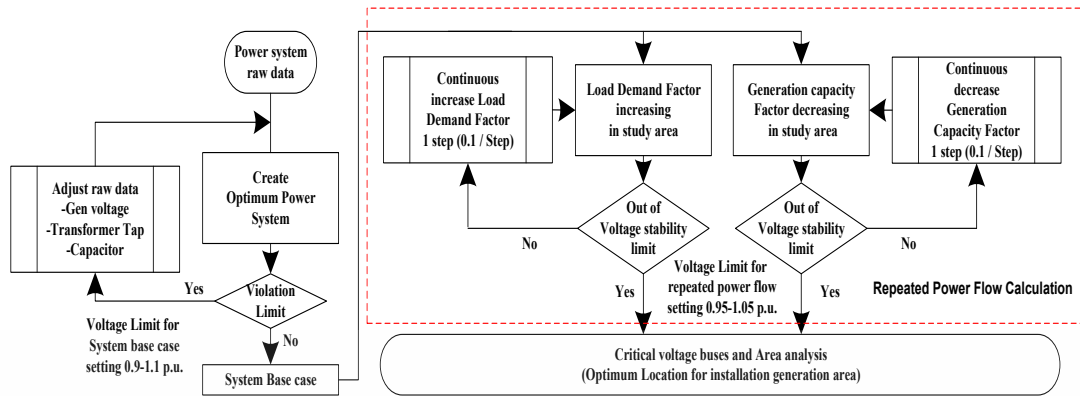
Power system raw data

Adjust raw data
-Gen voltage
-Transformer Tap
-Capacitor

Create Optimum Power System

Yes

Violation Limit

Voltage Limit for System base case setting 0.9-1.1 p.u.

No

System Base case

Continuous increase Load Demand Factor 1 step (0.1 / Step)

Load Demand Factor increasing in study area

Generation capacity Factor decreasing in study area

Continuous decrease Generation Capacity Factor 1 step (0.1 / Step)

No

Out of Voltage stability limit

Out of Voltage stability limit

No

Voltage Limit for repeated power flow setting 0.95-1.05 p.u.

Yes

Yes

Repeated Power Flow Calculation

Critical voltage buses and Area analysis
(Optimum Location for installation generation area)